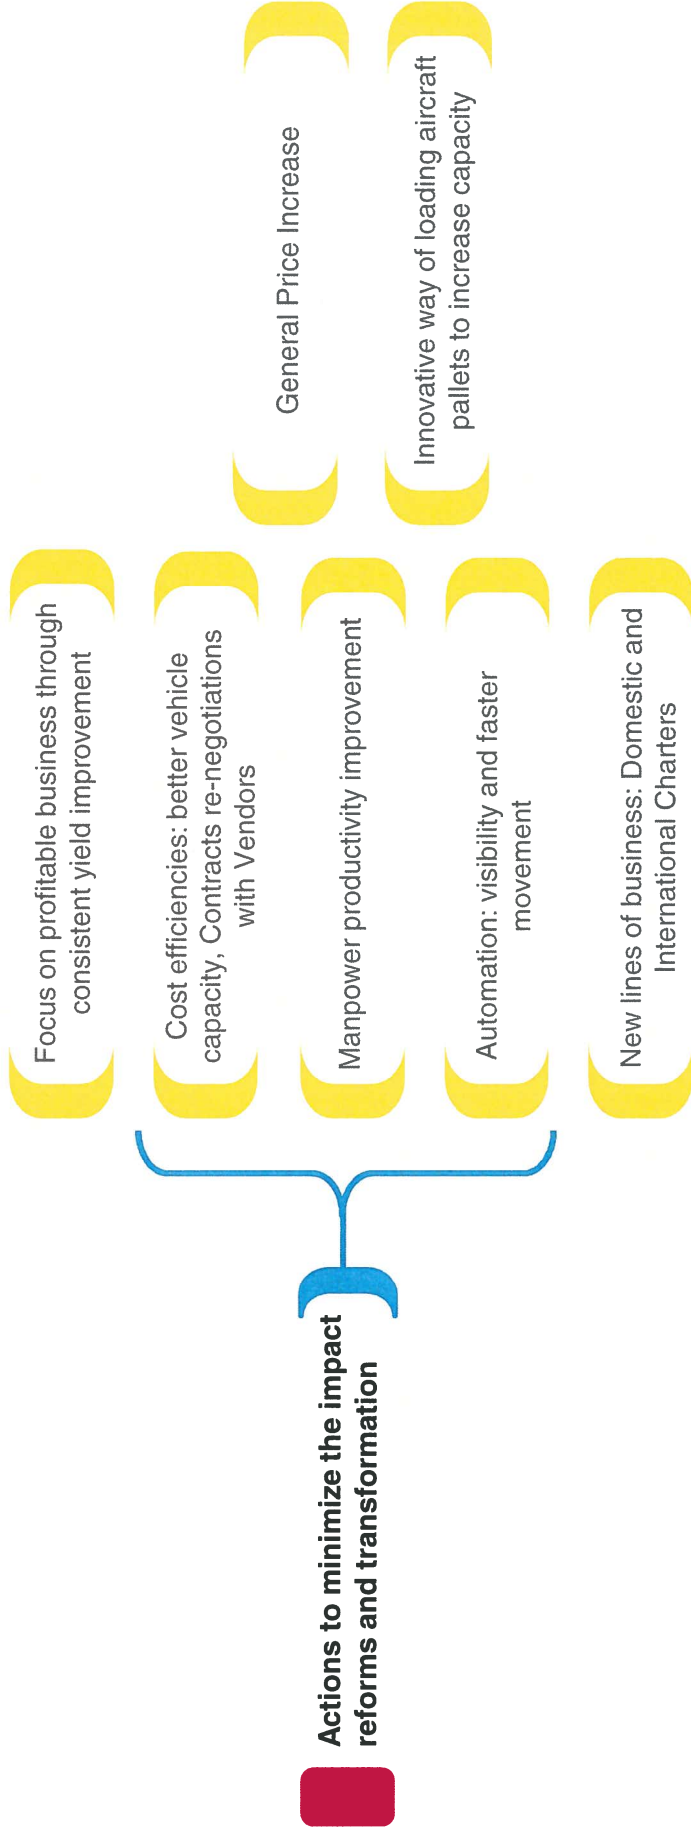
Actions to minimize the impact reforms and transformation

Focus on profitable business through consistent yield improvement

Cost efficiencies: better vehicle capacity, Contracts re-negotiations with Vendors

Manpower productivity improvement

Automation: visibility and faster movement

New lines of business: Domestic and International Charters

General Price Increase

Innovative way of loading aircraft pallets to increase capacity